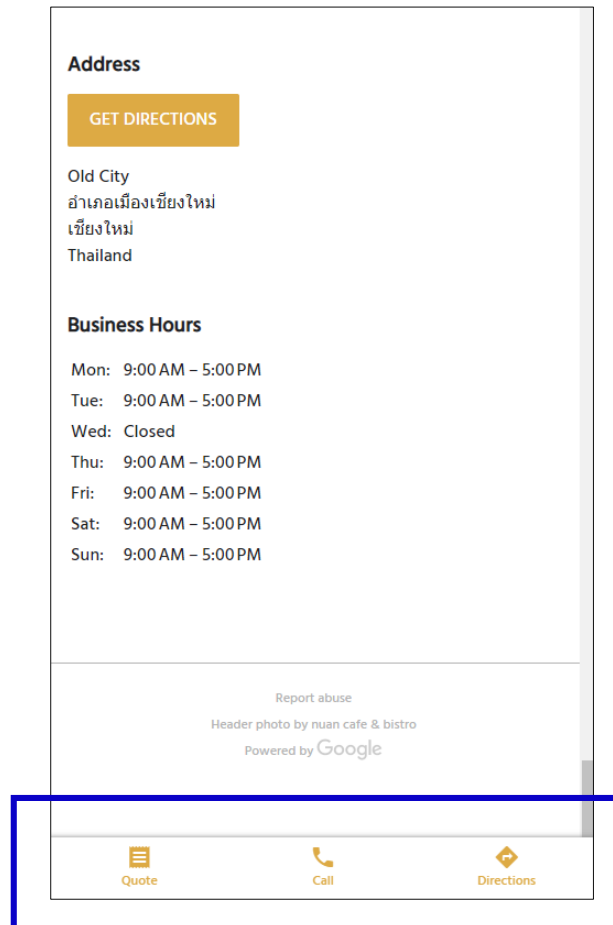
Address

GET DIRECTIONS

Old City
อำเภอเมืองเชียงใหม่
เชียงใหม่
Thailand

Business Hours

| Mon: | 9:00 AM – 5:00 PM |
|---|---|
| Tue: | 9:00 AM – 5:00 PM |
| Wed: | Closed |
| Thu: | 9:00 AM – 5:00 PM |
| Fri: | 9:00 AM – 5:00 PM |
| Sat: | 9:00 AM – 5:00 PM |
| Sun: | 9:00 AM – 5:00 PM |

Report abuse
Header photo by nuan cafe & bistro
Powered by Google

Quote
Call
Directions